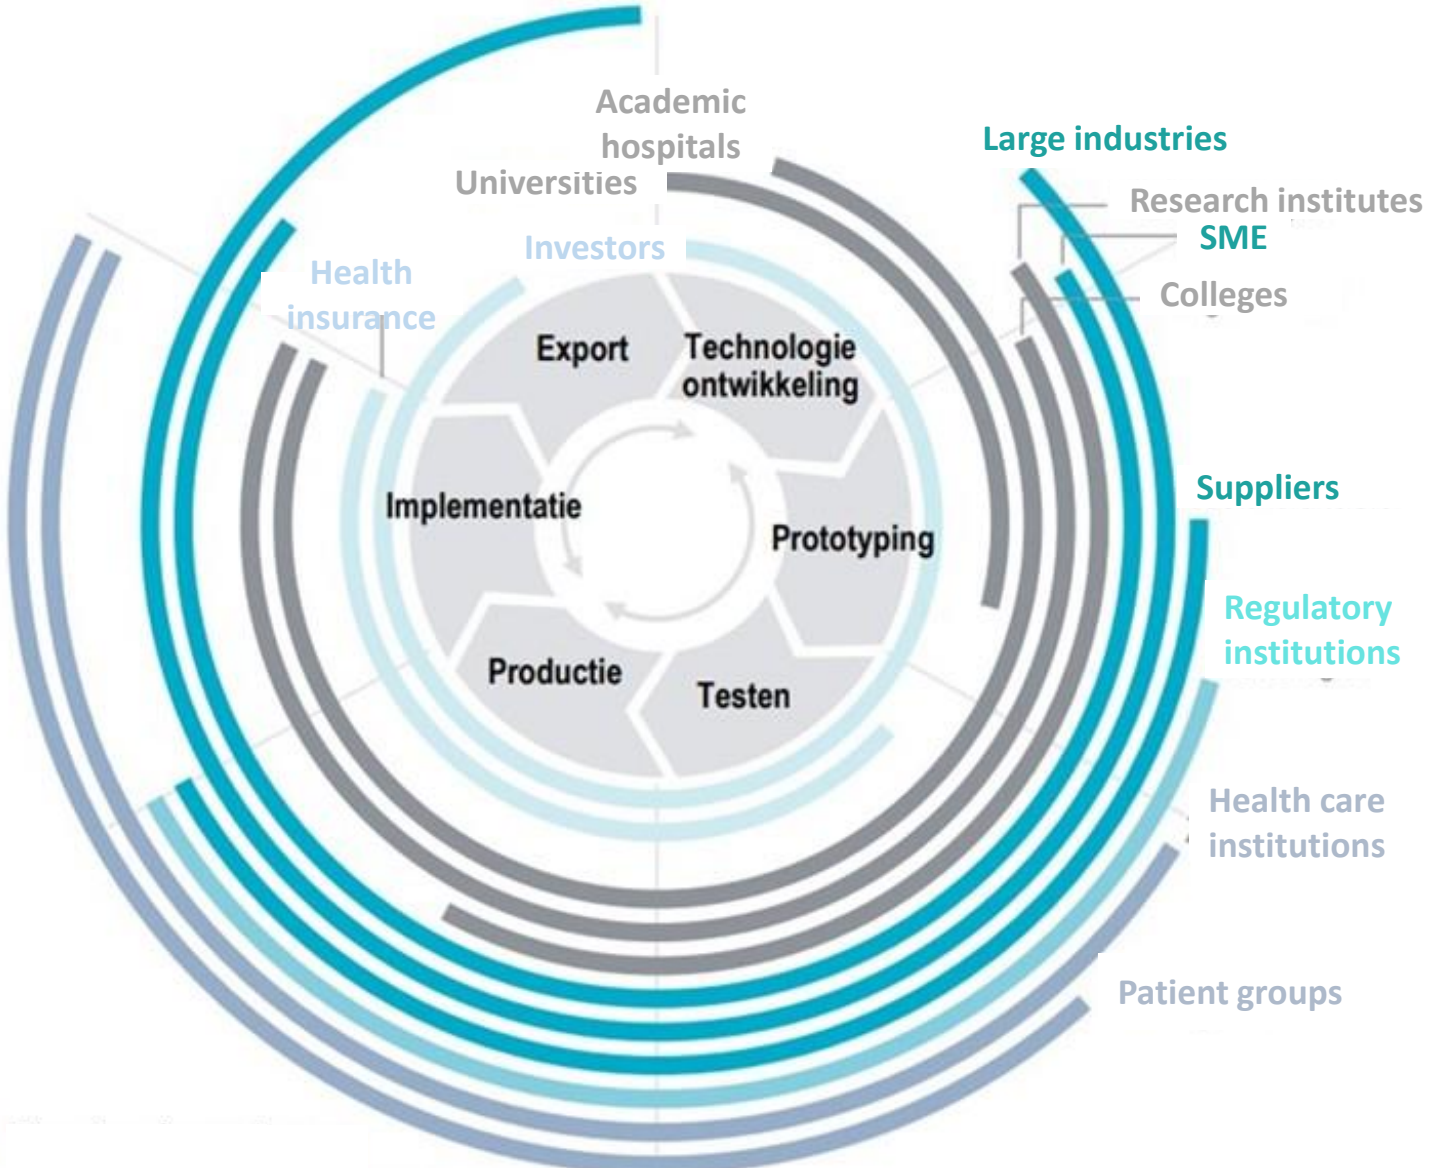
Academic hospitals

Universities

Large industries

Research institutes

SME

Colleges

Investors

Health insurance

Export

Technologie ontwikkeling

Implementatie

Prototyping

Productie

Testen

Suppliers

Regulatory institutions

Health care institutions

Patient groups